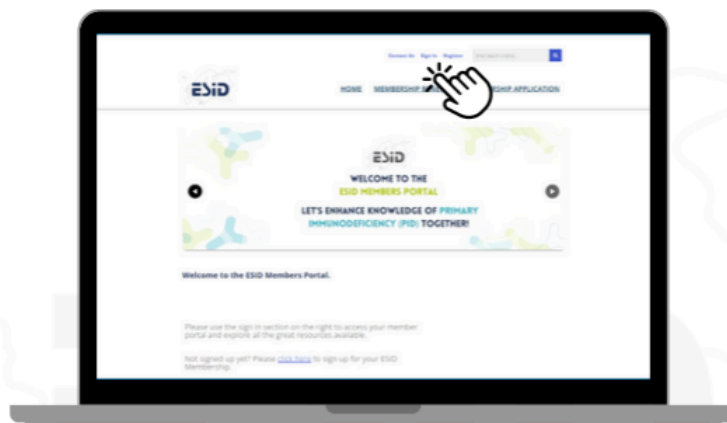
Contact Us Sign In Register Enter search criteria

ESID

HOME MEMBERSHIP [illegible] MBERSHIP APPLICATION

ESID

WELCOME TO THE
ESID MEMBERS PORTAL

LET'S ENHANCE KNOWLEDGE OF PRIMARY IMMUNODEFICIENCY (PID) TOGETHER!

Welcome to the ESID Members Portal.

Please use the sign in section on the right to access your member portal and explore all the great resources available.

Not signed up yet? Please click here to sign up for your ESID Membership.